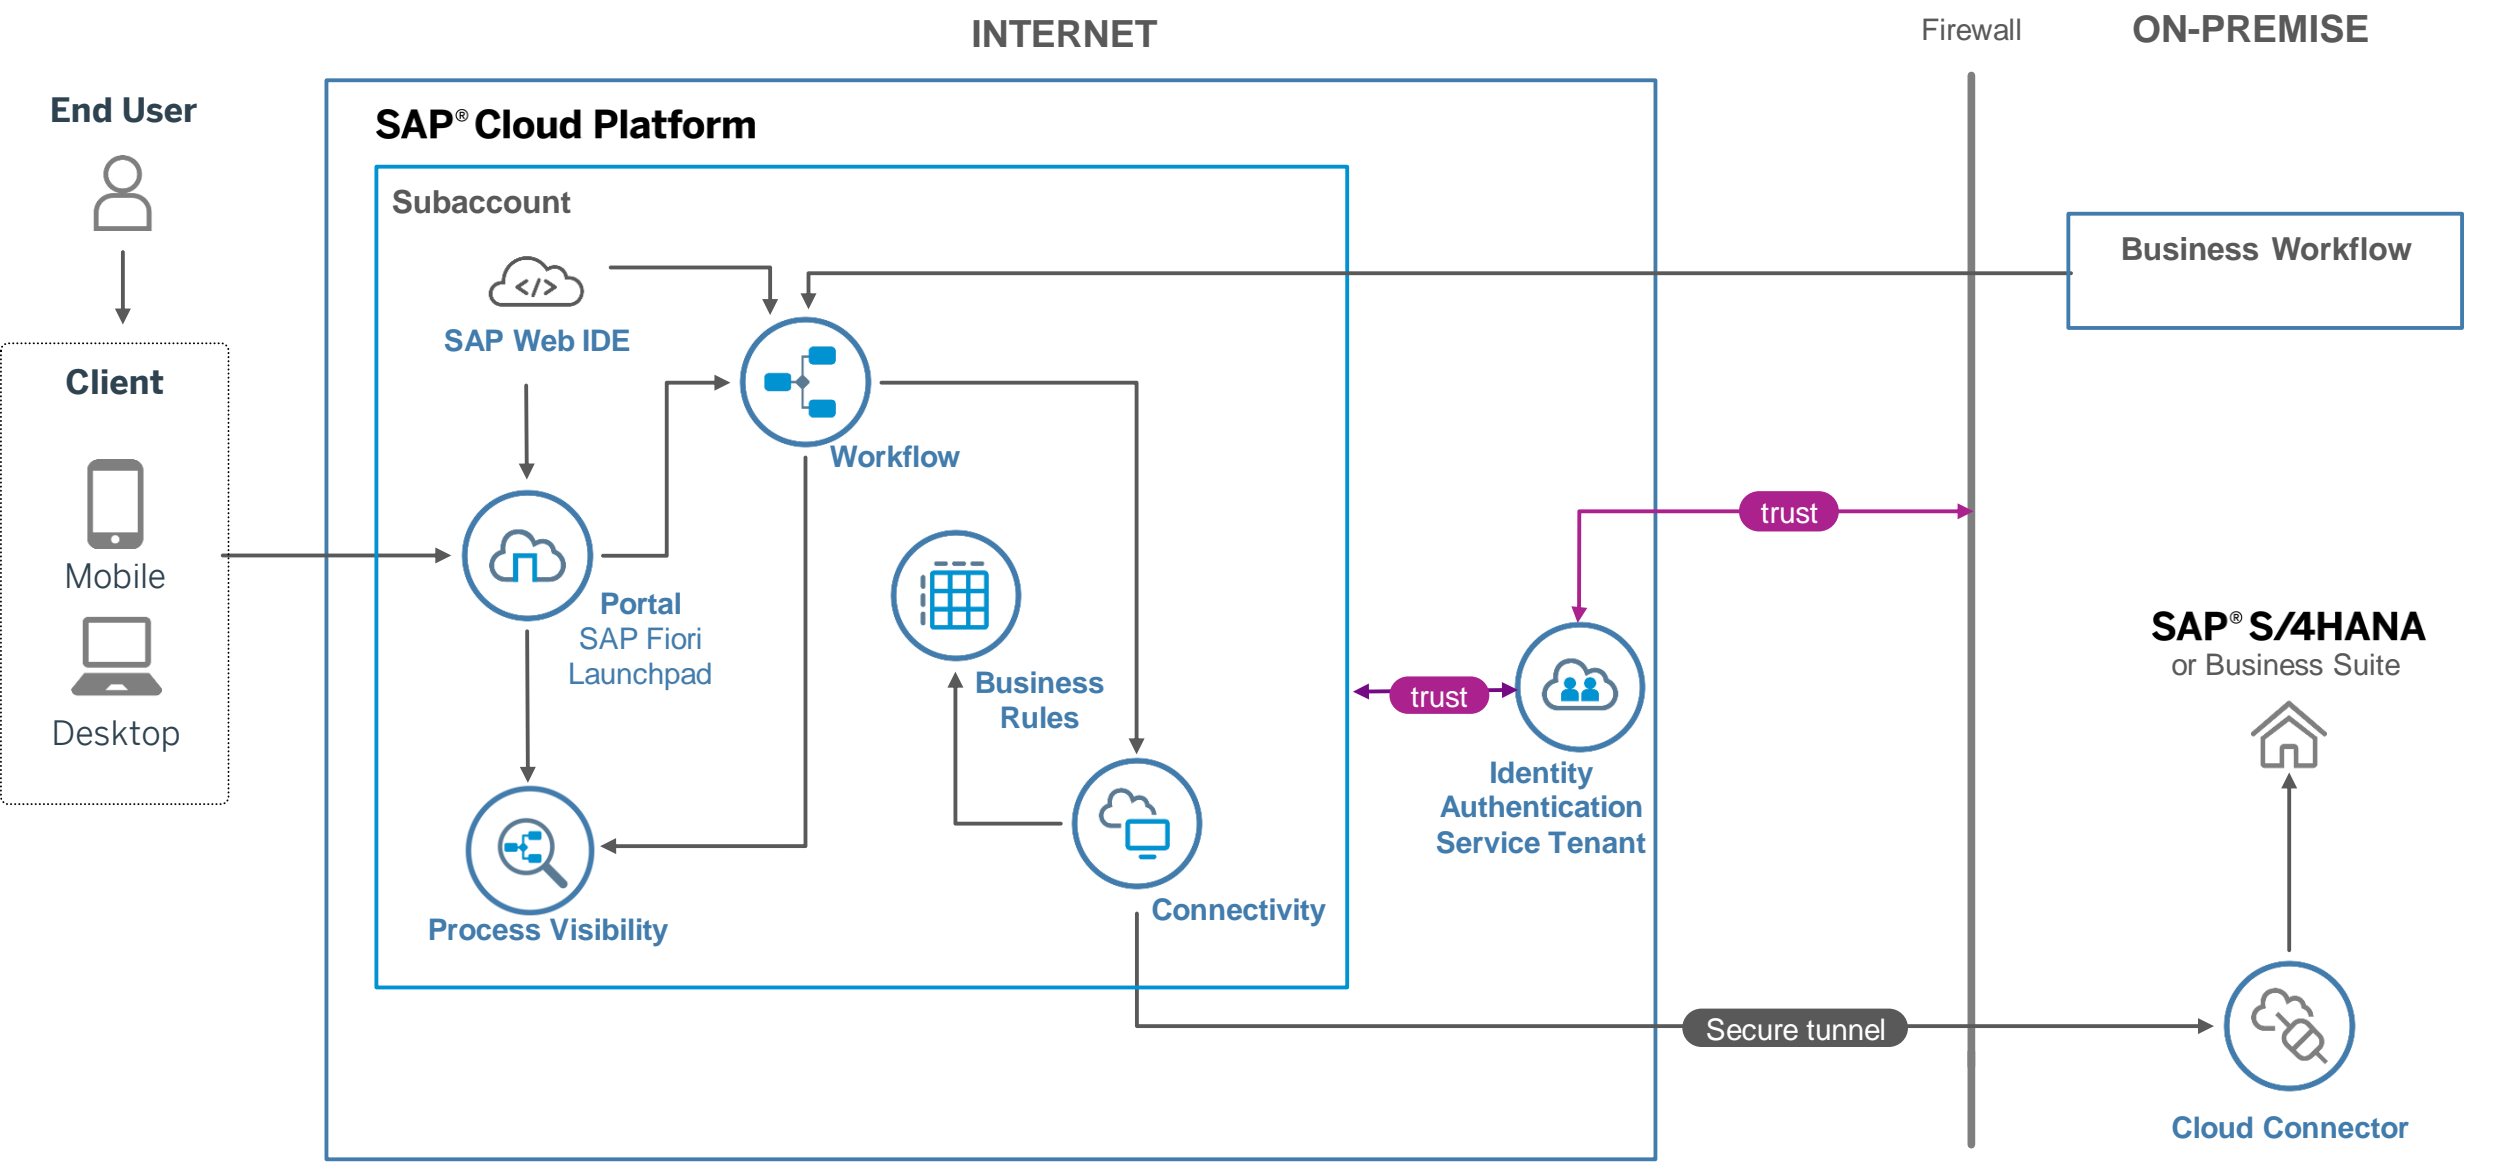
INTERNET

Firewall

ON-PREMISE

End User

SAP® Cloud Platform

Subaccount

SAP Web IDE

Workflow

Business Workflow

Client

Mobile

Desktop

Portal
SAP Fiori
Launchpad

Business
Rules

trust

trust

Identity
Authentication
Service Tenant

SAP® S/4HANA
or Business Suite

Process Visibility

Connectivity

Secure tunnel

Cloud Connector